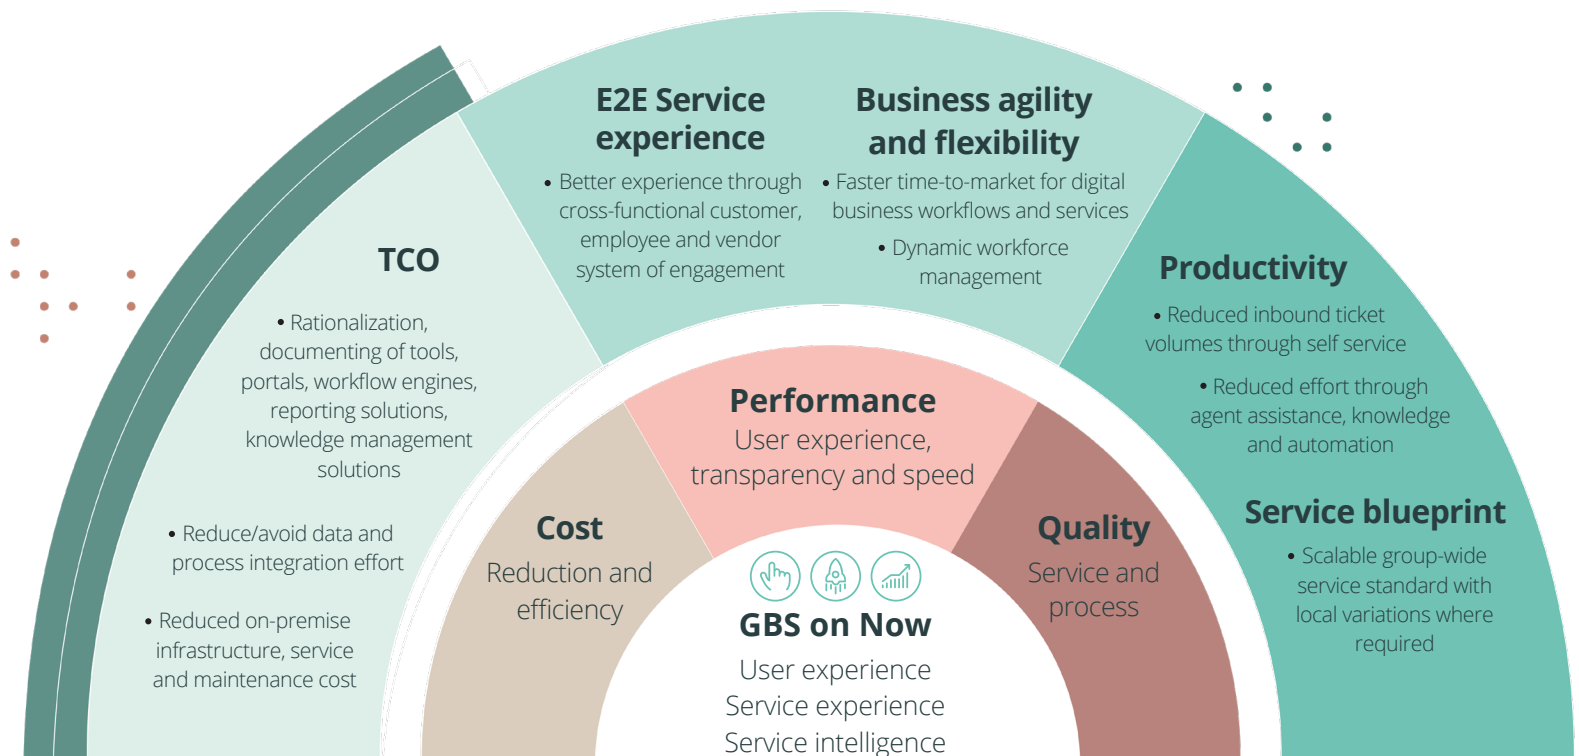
E2E Service experience

• Better experience through cross-functional customer, employee and vendor system of engagement

Business agility and flexibility

• Faster time-to-market for digital business workflows and services

• Dynamic workforce management

TCO

• Rationalization, documenting of tools, portals, workflow engines, reporting solutions, knowledge management solutions

• Reduce/avoid data and process integration effort

• Reduced on-premise infrastructure, service and maintenance cost

Productivity

• Reduced inbound ticket volumes through self service

• Reduced effort through agent assistance, knowledge and automation

Service blueprint

• Scalable group-wide service standard with local variations where required

Performance

User experience, transparency and speed

Cost

Reduction and efficiency

Quality

Service and process

GBS on Now

User experience

Service experience

Service intelligence